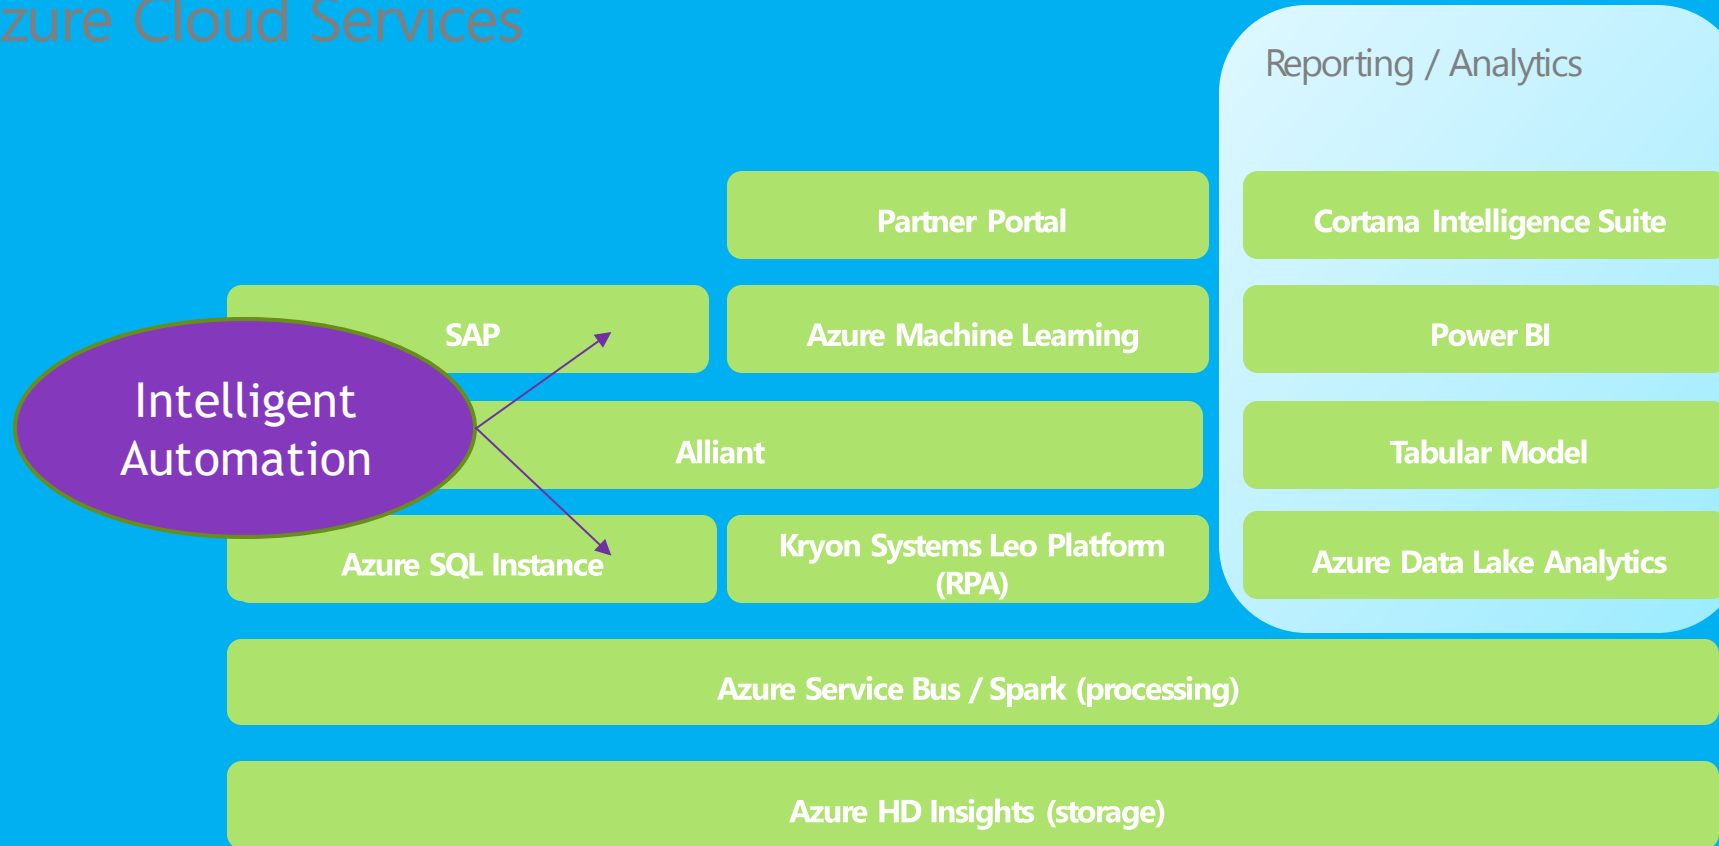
zure Cloud Services

Reporting / Analytics

Partner Portal

Cortana Intelligence Suite

SAP

Azure Machine Learning

Power BI

Intelligent Automation

Alliant

Tabular Model

Azure SQL Instance

Kryon Systems Leo Platform (RPA)

Azure Data Lake Analytics

Azure Service Bus / Spark (processing)

Azure HD Insights (storage)